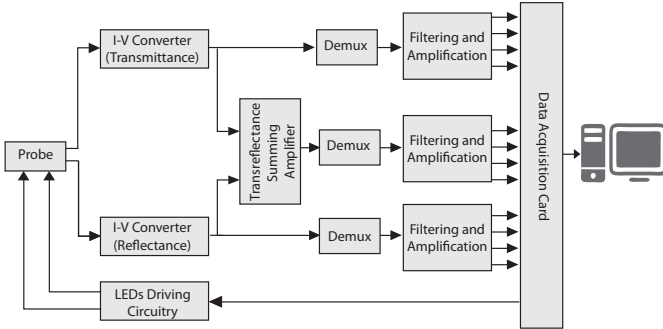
Probe

I-V Converter
(Transmittance)

Demux

Filtering and
Amplification

Transreflectance
Summing
Amplifier

Demux

Filtering and
Amplification

I-V Converter
(Reflectance)

Demux

Filtering and
Amplification

Data Acquisition Card

LEDs Driving
Circuitry